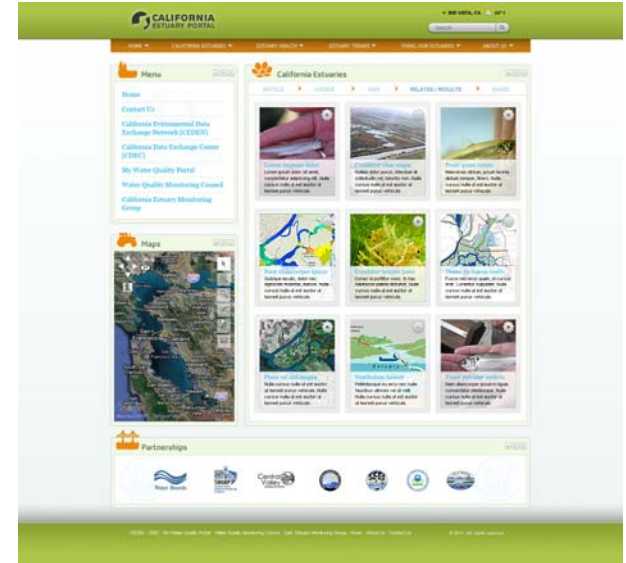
CALIFORNIA ESTUARY PORTAL

Search

HOME ▼ CALIFORNIA ESTUARIES ▼ ESTUARY HEALTH ▼ ESTUARY TRENDS ▼ THING FOR ESTUARIES ▼ ABOUT US ▼

Menu

Home

Contact Us

California Environmental Data Exchange Network (CEDEN)

California Data Exchange Center (CDEC)

My Water Quality Portal

Water Quality Monitoring Council

California Estuary Monitoring Group

Maps

California Estuaries

ARTICLE ▶ CEDEN ▶ MAP ▶ RELATED RESULTS ▶ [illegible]

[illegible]
Lorem ipsum dolor sit amet, consectetur adipiscing elit. Nulla cursus nulla id est auctor ut laoreet purus vehicula.

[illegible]
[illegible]

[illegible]
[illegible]

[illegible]
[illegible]

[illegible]
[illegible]

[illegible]
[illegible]

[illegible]
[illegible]

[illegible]
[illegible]

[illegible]
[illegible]

Partnerships

Water Boards

Central Valley

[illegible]